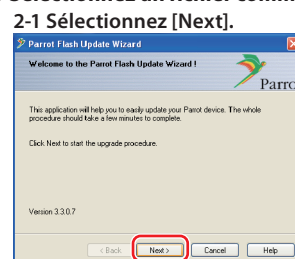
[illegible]

2-1 Sélectionnez [Next].

Parrot Flash Update Wizard

Welcome to the Parrot Flash Update Wizard !

Parro

This application will help you to easily update your Parrot device. The whole procedure should take a few minutes to complete.

Click Next to start the upgrade procedure.

Version 3.3.0.7

< Back | Next > | Cancel | Help